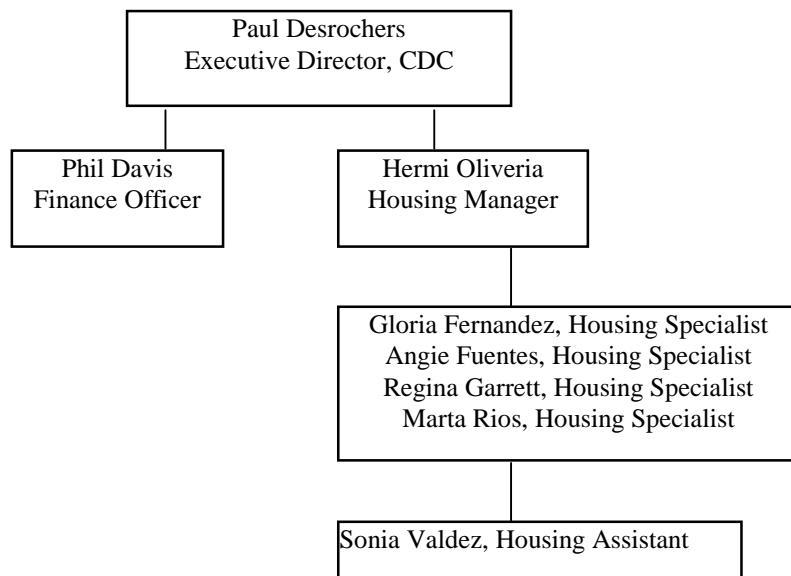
Paul Desrochers
Executive Director, CDC

Phil Davis
Finance Officer

Hermi Oliveria
Housing Manager

Gloria Fernandez, Housing Specialist
Angie Fuentes, Housing Specialist
Regina Garrett, Housing Specialist
Marta Rios, Housing Specialist

Sonia Valdez, Housing Assistant